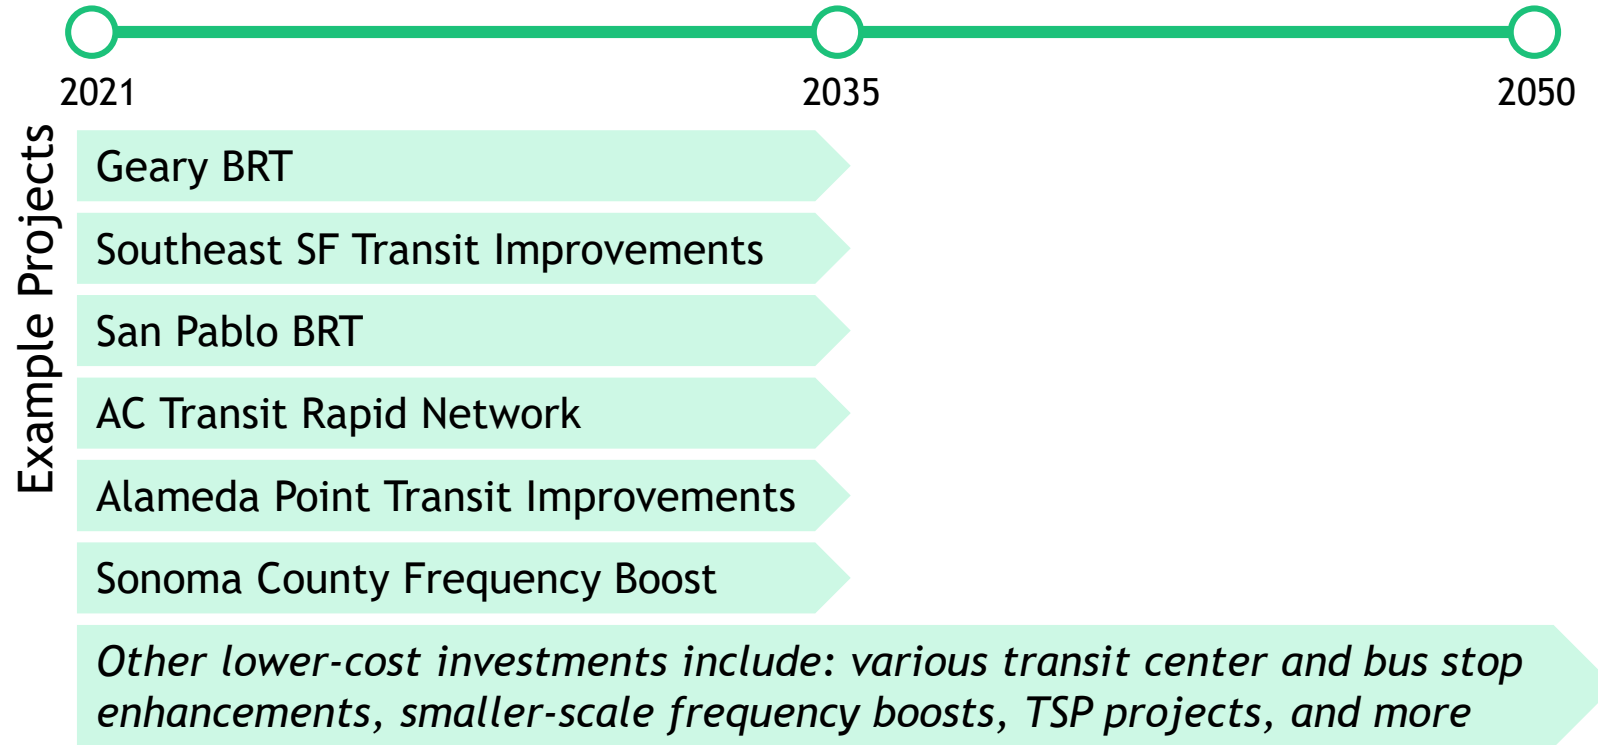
2021
2035
2050

Example Projects

Geary BRT

Southeast SF Transit Improvements

San Pablo BRT

AC Transit Rapid Network

Alameda Point Transit Improvements

Sonoma County Frequency Boost

*Other lower-cost investments include: various transit center and bus stop enhancements, smaller-scale frequency boosts, TSP projects, and more*